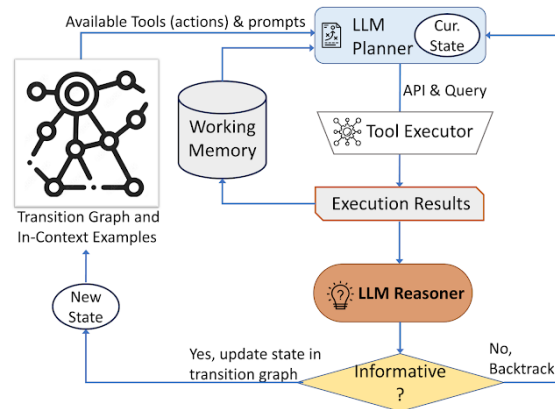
Available Tools (actions) & prompts

LLM Planner

Cur. State

Working Memory

API & Query

Tool Executor

Transition Graph and In-Context Examples

Execution Results

New State

LLM Reasoner

Yes, update state in transition graph

Informative ?

No, Backtrack